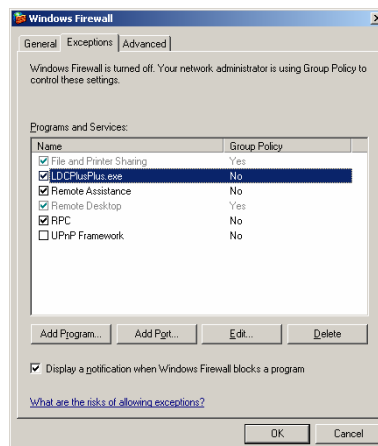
Windows Firewall

General | Exceptions | Advanced

Windows Firewall is turned off. Your network administrator is using Group Policy to control these settings.

Programs and Services:

| Name | Group Policy |
|---|---|
| ☑ File and Printer Sharing | Yes |
| ☑ LDCPlusPlus.exe | No |
| ☑ Remote Assistance | No |
| ☑ Remote Desktop | Yes |
| ☑ RPC | No |
| ☐ UPnP Framework | No |

Add Program... | Add Port... | Edit... | Delete

☑ Display a notification when Windows Firewall blocks a program

What are the risks of allowing exceptions?

OK | Cancel